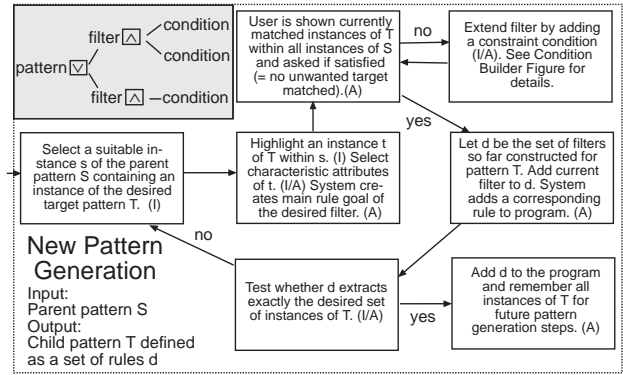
filter $\wedge$ condition
condition
pattern $\vee$
filter $\wedge$ —condition

User is shown currently matched instances of T within all instances of S and asked if satisfied (= no unwanted target matched).(A)

no

Extend filter by adding a constraint condition (I/A). See Condition Builder Figure for details.

yes

Select a suitable instance s of the parent pattern S containing an instance of the desired target pattern T. (I)

Highlight an instance t of T within s. (I) Select characteristic attributes of t. (I/A) System creates main rule goal of the desired filter. (A)

Let d be the set of filters so far constructed for pattern T. Add current filter to d. System adds a corresponding rule to program. (A)

New Pattern Generation
Input:
Parent pattern S
Output:
Child pattern T defined as a set of rules d

no

Test whether d extracts exactly the desired set of instances of T. (I/A)

yes

Add d to the program and remember all instances of T for future pattern generation steps. (A)